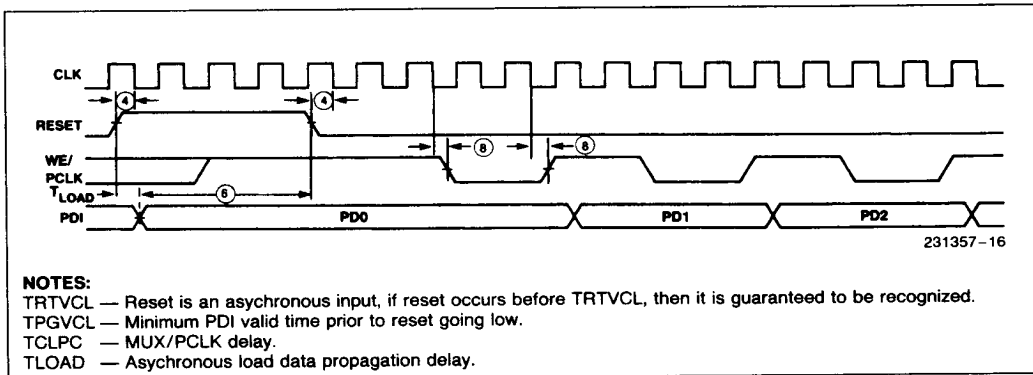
CLK

4

4

RESET

WE/
PCLK

8

8

$T_{LOAD}$

6

PDI

PD0

PD1

PD2

231357-16

NOTES:
TRTVCL — Reset is an asychronous input, if reset occurs before TRTVCL, then it is guaranteed to be recognized.
TPGVCL — Minimum PDI valid time prior to reset going low.
TCLPC — MUX/PCLK delay.
TLOAD — Asychronous load data propagation delay.